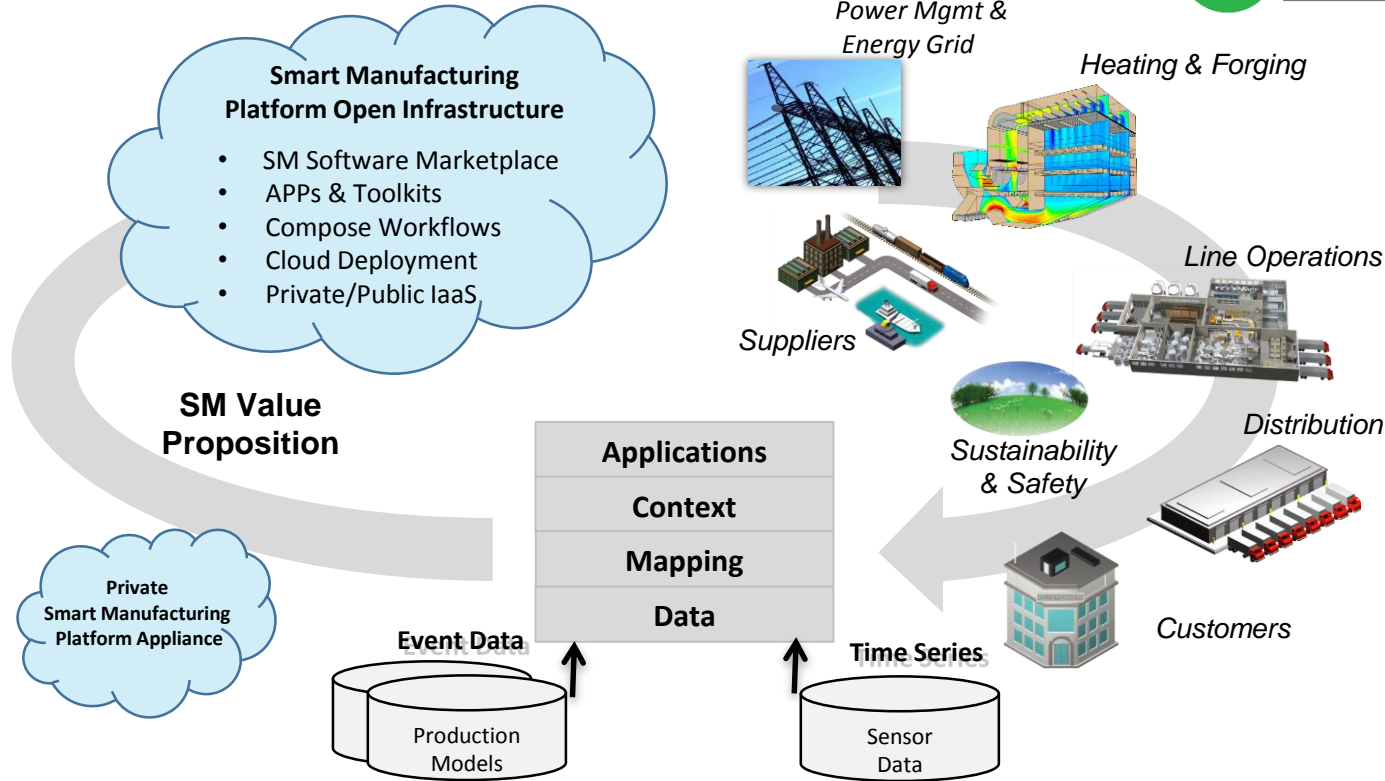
Smart Manufacturing Platform Open Infrastructure

- SM Software Marketplace
- APPs & Toolkits
- Compose Workflows
- Cloud Deployment
- Private/Public IaaS

Power Mgmt & Energy Grid

Heating & Forging

Suppliers

Line Operations

Sustainability & Safety

Distribution

Customers

SM Value Proposition

| Applications |
|---|
| Context |
| Mapping |
| Data |

Private Smart Manufacturing Platform Appliance

Event Data

Production Models

Time Series

Sensor Data